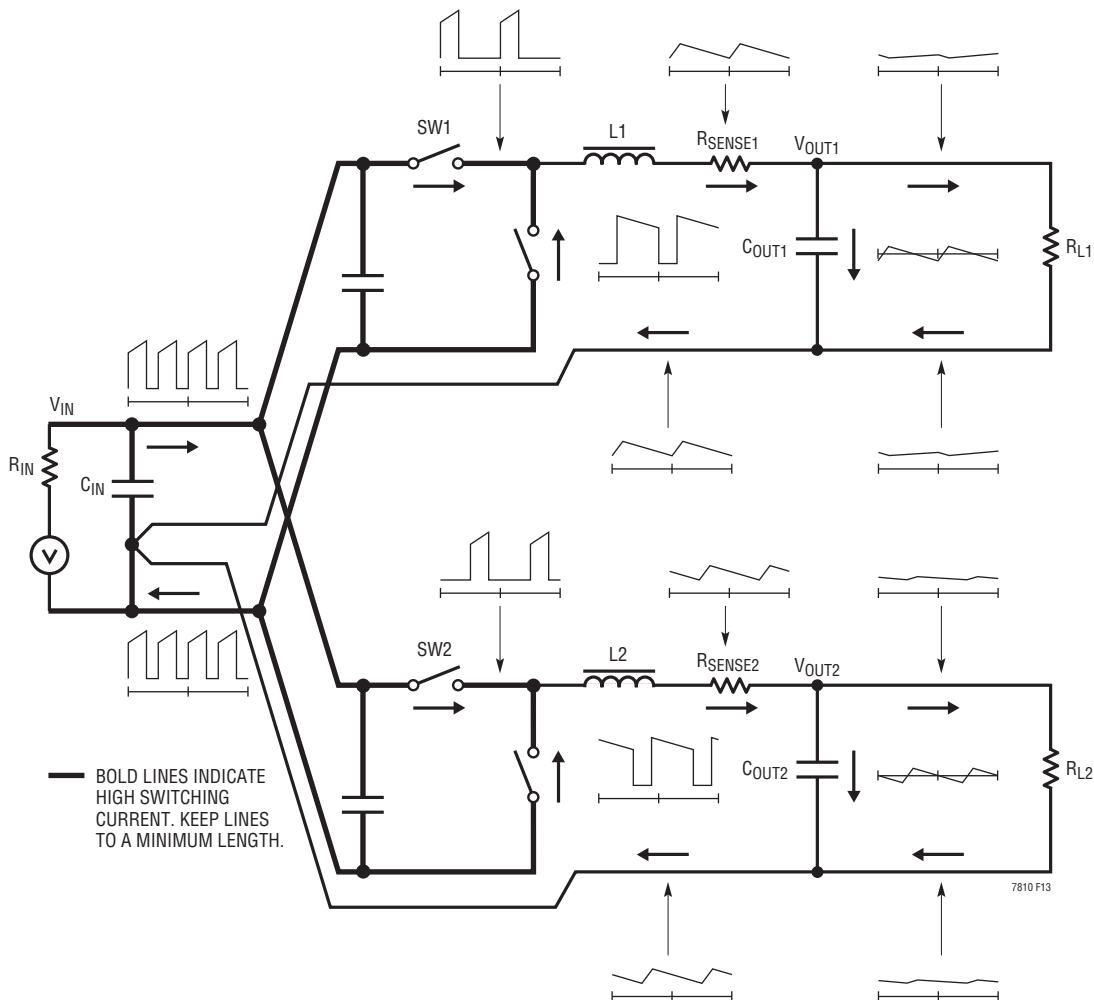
SW1

L1

$R_{SENSE1}$

$V_{OUT1}$

$C_{OUT1}$

$R_{L1}$

$V_{IN}$

$R_{IN}$

$C_{IN}$

SW2

L2

$R_{SENSE2}$

$V_{OUT2}$

$C_{OUT2}$

$R_{L2}$

BOLD LINES INDICATE HIGH SWITCHING CURRENT. KEEP LINES TO A MINIMUM LENGTH.

7810 F13